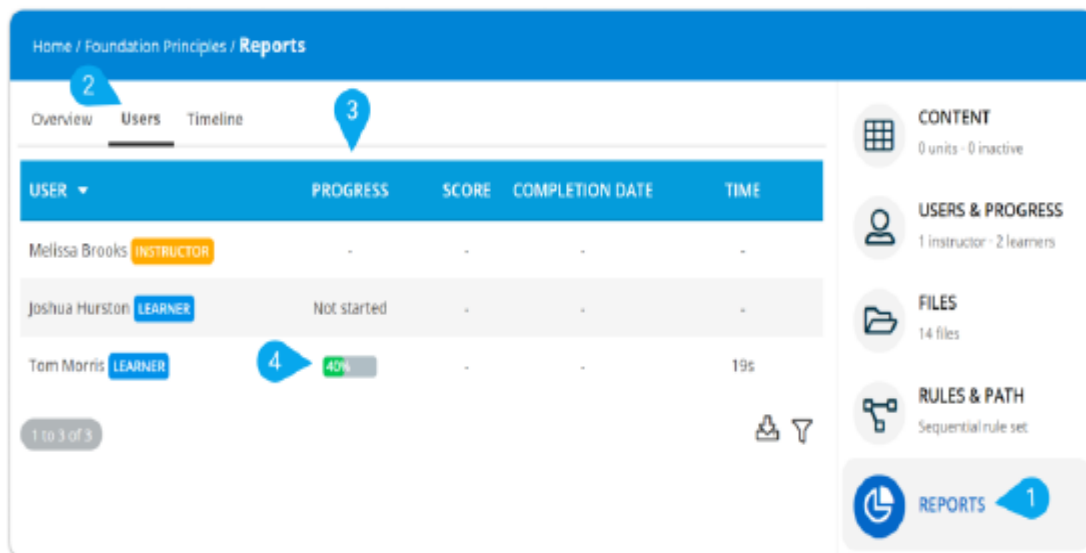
Home / Foundation Principles / **Reports**

2

Overview Users Timeline

3

| USER ▾ | PROGRESS | SCORE | COMPLETION DATE | TIME |
|---|---|---|---|---|
| Melissa Brooks INSTRUCTOR | - | - | - | - |
| Joshua Hurston LEARNER | Not started | - | - | - |
| Tom Morris LEARNER | 4 40% | - | - | 19s |

1 to 3 of 3

CONTENT
0 units · 0 inactive

USERS & PROGRESS
1 instructor · 2 learners

FILES
14 files

RULES & PATH
Sequential rule set

REPORTS 1